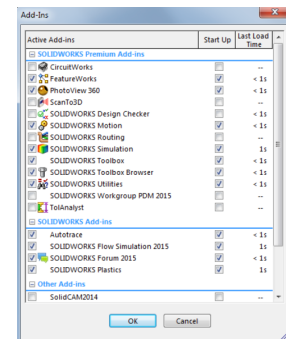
Add-Ins

| Active Add-ins | Start Up | Last Load Time |
|---|---|---|
| SOLIDWORKS Premium Add-ins | | |
| CircuitWorks | | -- |
| FeatureWorks | | < 1s |
| PhotoView 360 | | < 1s |
| ScanTo3D | | -- |
| SOLIDWORKS Design Checker | | -- |
| SOLIDWORKS Motion | | < 1s |
| SOLIDWORKS Routing | | -- |
| SOLIDWORKS Simulation | | 1s |
| SOLIDWORKS Toolbox | | < 1s |
| SOLIDWORKS Toolbox Browser | | < 1s |
| SOLIDWORKS Utilities | | < 1s |
| SOLIDWORKS Workgroup PDM 2015 | | -- |
| TolAnalyst | | -- |
| SOLIDWORKS Add-ins | | |
| Autotrace | | < 1s |
| SOLIDWORKS Flow Simulation 2015 | | 1s |
| SOLIDWORKS Forum 2015 | | < 1s |
| SOLIDWORKS Plastics | | 1s |
| Other Add-ins | | |
| SolidCAM2014 | | -- |

OK Cancel